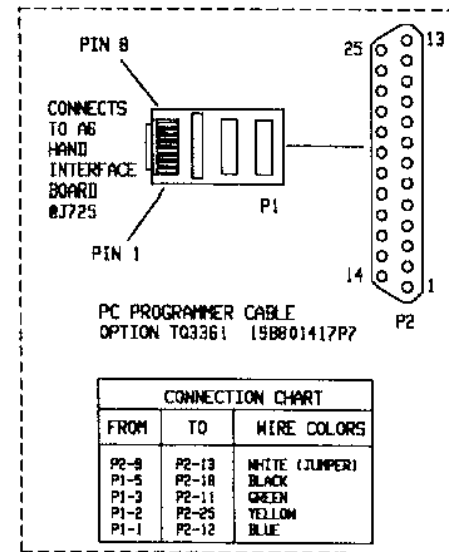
PIN 8

CONNECTS TO A6 HAND INTERFACE BOARD @J725

PIN 1

P1

25

13

14

1

P2

PC PROGRAMMER CABLE
OPTION TQ3361 19B801417P7

| CONNECTION CHART | | |
|---|---|---|
| FROM | TO | WIRE COLORS |
| P2-9<br>P1-5<br>P1-3<br>P1-2<br>P1-1 | P2-13<br>P2-18<br>P2-11<br>P2-25<br>P2-12 | WHITE (JUMPER)<br>BLACK<br>GREEN<br>YELLOW<br>BLUE |